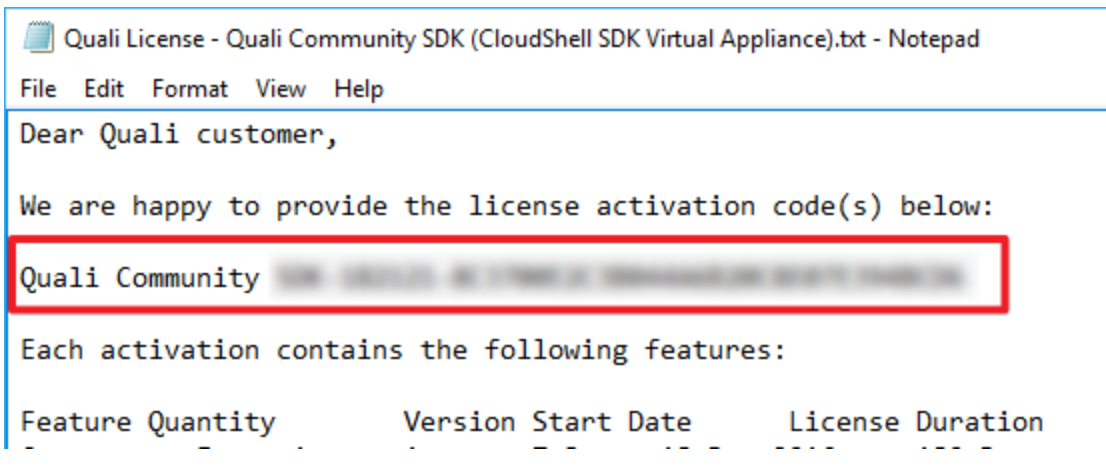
Quali License - Quali Community SDK (CloudShell SDK Virtual Appliance).txt - Notepad

File Edit Format View Help

Dear Quali customer,

We are happy to provide the license activation code(s) below:

Quali Community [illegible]

Each activation contains the following features:

Feature Quantity Version Start Date License Duration